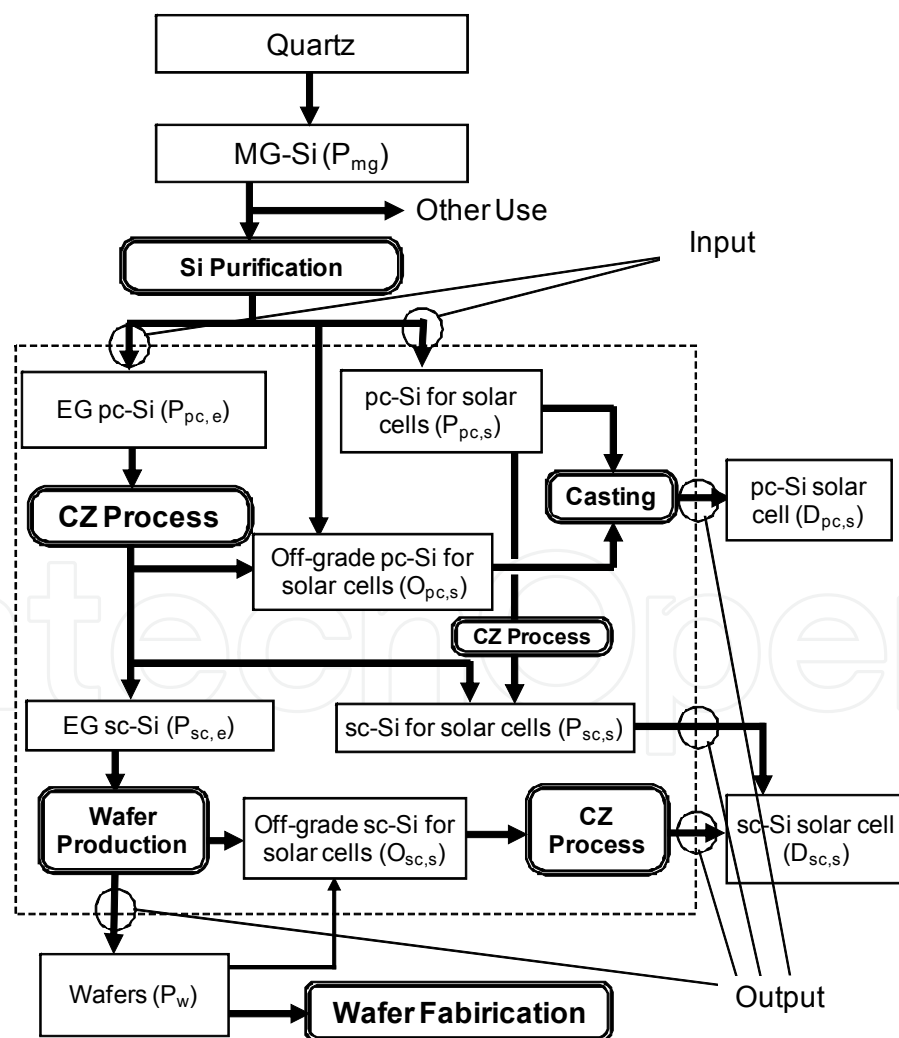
Quartz

MG-Si ($P_{mg}$)

Other Use

Input

Si Purification

EG pc-Si ($P_{pc,e}$)

pc-Si for solar cells ($P_{pc,s}$)

CZ Process

Casting

pc-Si solar cell ($D_{pc,s}$)

Off-grade pc-Si for solar cells ($O_{pc,s}$)

CZ Process

EG sc-Si ($P_{sc,e}$)

sc-Si for solar cells ($P_{sc,s}$)

Wafer Production

Off-grade sc-Si for solar cells ($O_{sc,s}$)

CZ Process

sc-Si solar cell ($D_{sc,s}$)

Wafers ($P_w$)

Wafer Fabirication

Output